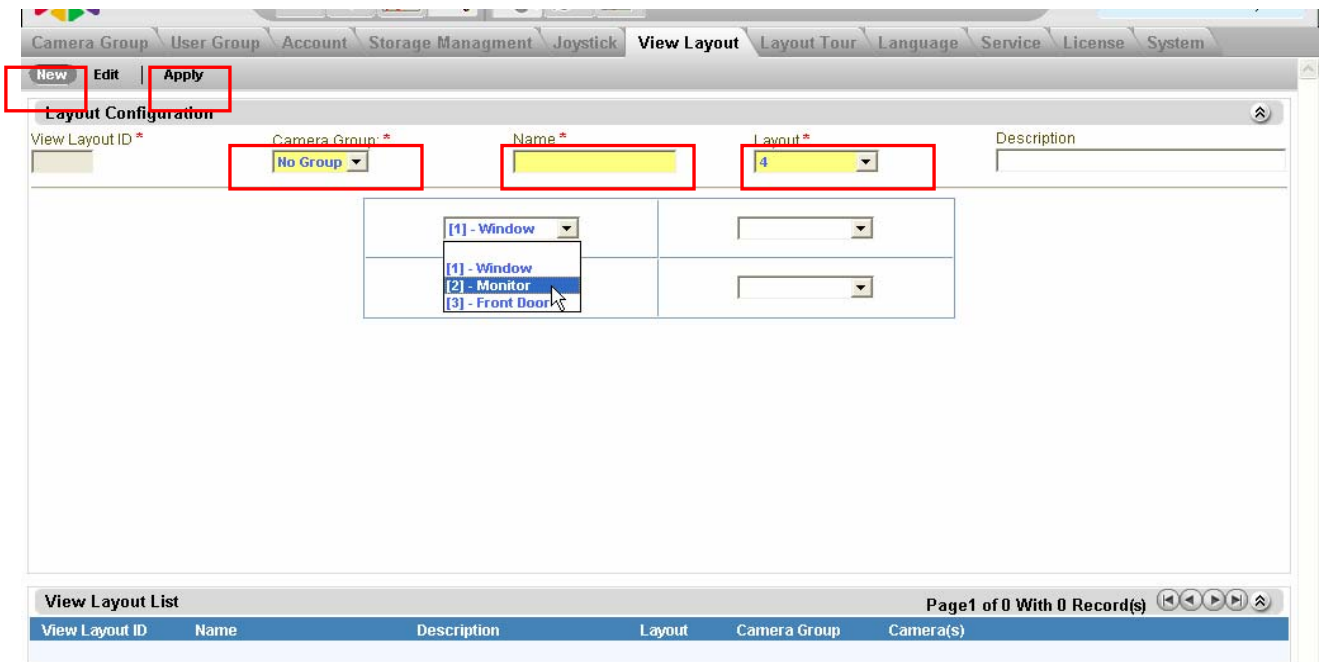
Camera Group User Group Account Storage Managment Joystick View Layout Layout Tour Language Service License System

New Edit | Apply

Layout Configuration

View Layout ID * Camera Group: * Name * Layout * Description

No Group 4

[1] - Window

[1] - Window
[2] - Monitor
[3] - Front Door

View Layout List

Page1 of 0 With 0 Record(s)

| View Layout ID | Name | Description | Layout | Camera Group | Camera(s) |
|---|---|---|---|---|---|